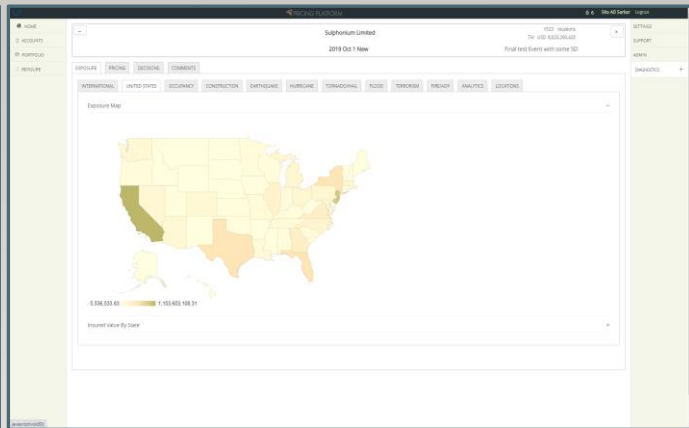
PRICING PLATFORM

Tibi AD Sarker Logout

HOME
ACCOUNTS
PORTFOLIO
REINSURE

SETTINGS
SUPPORT
ADMIN
DIAGNOSTICS +

Sulphonium Limited

2019 Oct 1 New

1522 locations
TIV USD 6,026,085,635

Final test Event with some SD

EXPOSURE PRICING DECISIONS COMMENTS

INTERNATIONAL UNITED STATES OCCUPANCY CONSTRUCTION EARTHQUAKE HURRICANE TORNADO/HAIL FLOOD TERRORISM FIRE/ADF ANALYTICS LOCATIONS

Exposure Map

5,538,333.63 1,153,603,108.31

Insured Value By State

generalprovider0